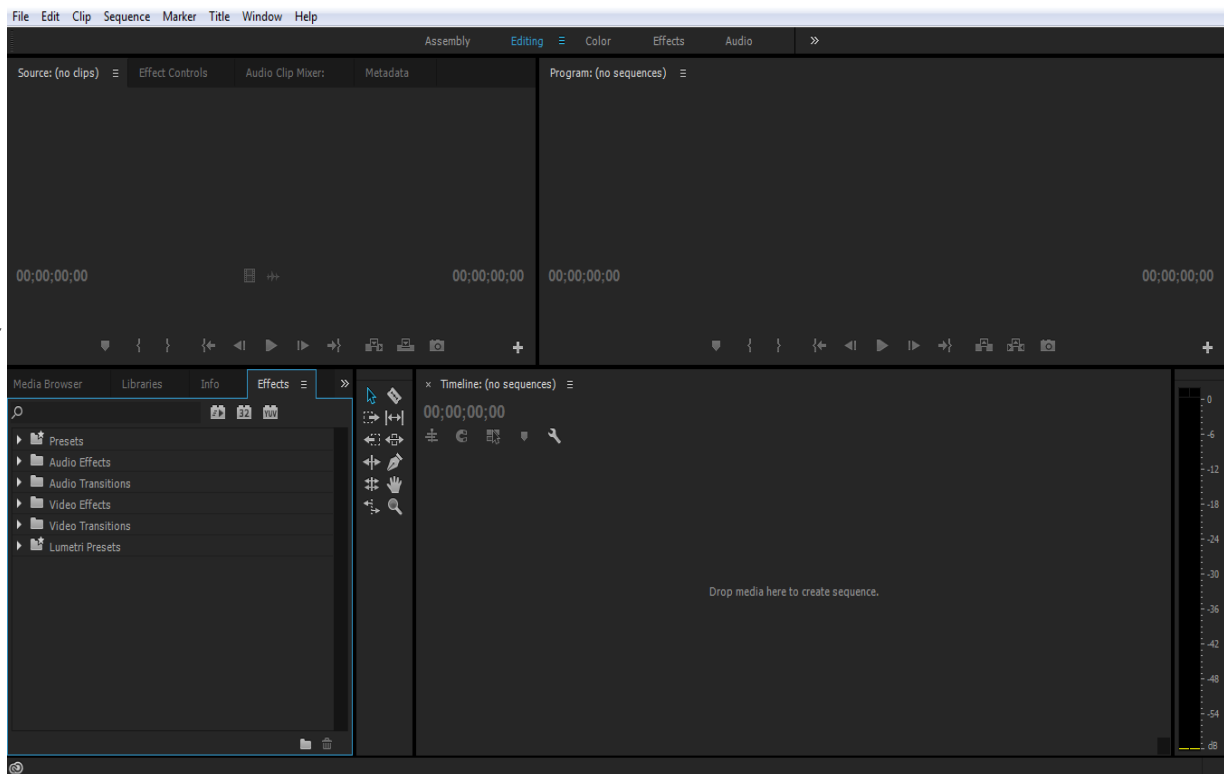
File Edit Clip Sequence Marker Title Window Help

Assembly Editing ≡ Color Effects Audio »

Source: (no clips) ≡ Effect Controls Audio Clip Mixer: Metadata

Program: (no sequences) ≡

00;00;00;00

00;00;00;00

00;00;00;00

00;00;00;00

Media Browser Libraries Info Effects ≡ »

Presets
Audio Effects
Audio Transitions
Video Effects
Video Transitions
Lumetri Presets

× Timeline: (no sequences) ≡

00;00;00;00

Drop media here to create sequence.

0
-6
-12
-18
-24
-30
-36
-42
-48
-54
dB